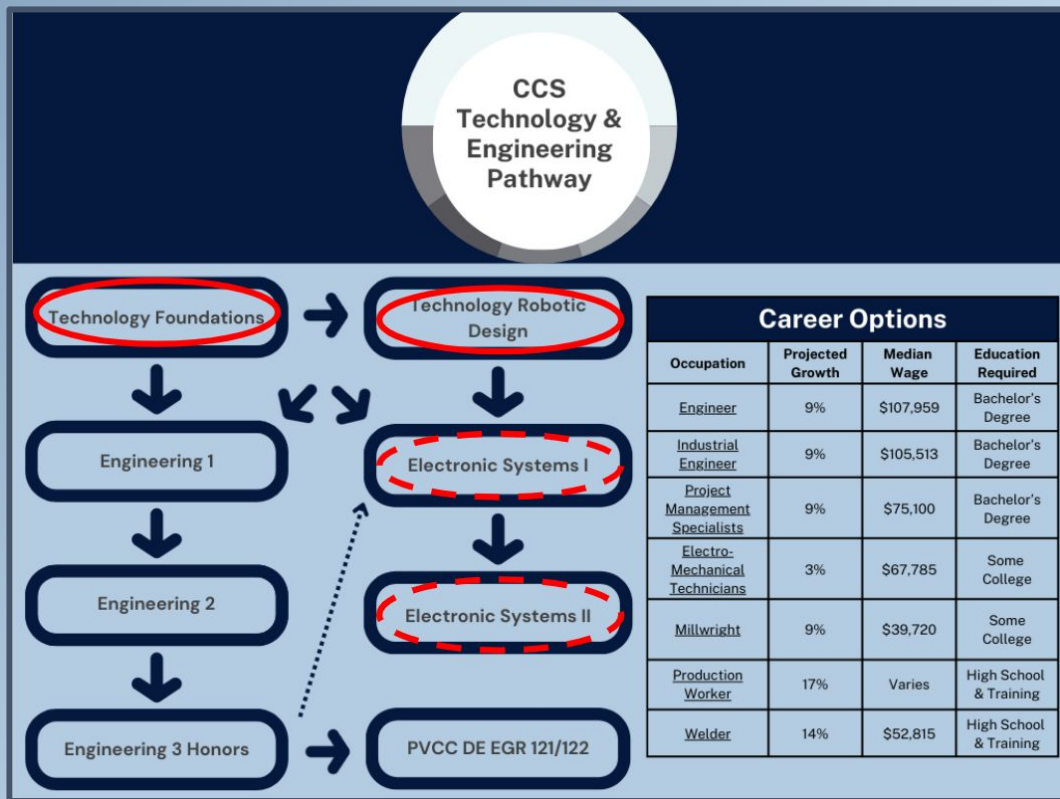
CCS Technology & Engineering Pathway

Technology Foundations

Technology Robotic Design

Engineering 1

Electronic Systems I

Engineering 2

Electronic Systems II

Engineering 3 Honors

PVCC DE EGR 121/122

Career Options

| Occupation | Projected Growth | Median Wage | Education Required |
|---|---|---|---|
| Engineer | 9% | $107,959 | Bachelor's Degree |
| Industrial Engineer | 9% | $105,513 | Bachelor's Degree |
| Project Management Specialists | 9% | $75,100 | Bachelor's Degree |
| Electro-Mechanical Technicians | 3% | $67,785 | Some College |
| Millwright | 9% | $39,720 | Some College |
| Production Worker | 17% | Varies | High School & Training |
| Welder | 14% | $52,815 | High School & Training |